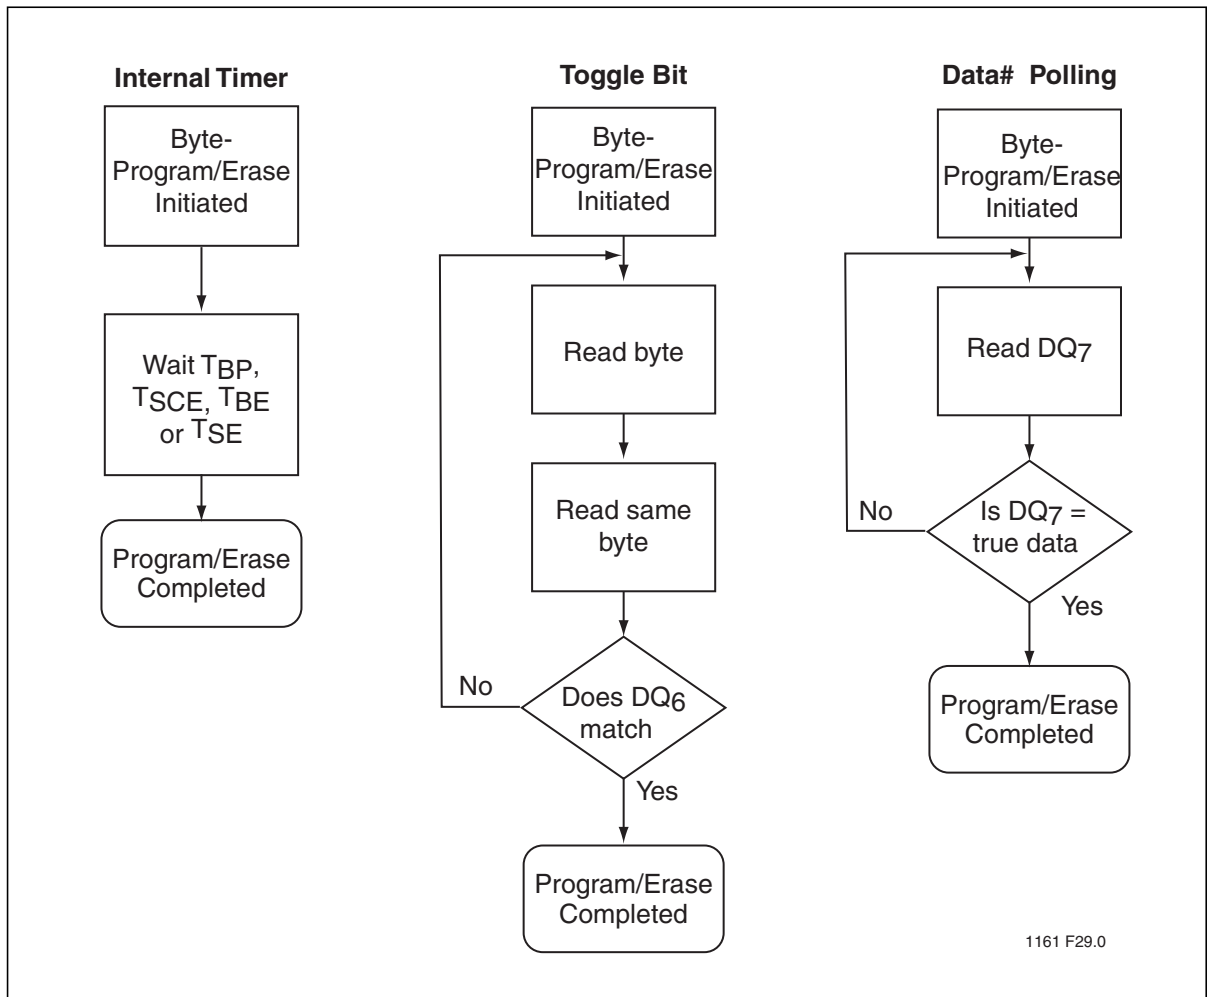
Internal Timer

Byte-Program/Erase Initiated

Wait $T_{BP}$, $T_{SCE}$, $T_{BE}$ or $T_{SE}$

Program/Erase Completed

Toggle Bit

Byte-Program/Erase Initiated

Read byte

Read same byte

Does $DQ_6$ match

No

Yes

Program/Erase Completed

Data# Polling

Byte-Program/Erase Initiated

Read $DQ_7$

Is $DQ_7$ = true data

No

Yes

Program/Erase Completed

1161 F29.0